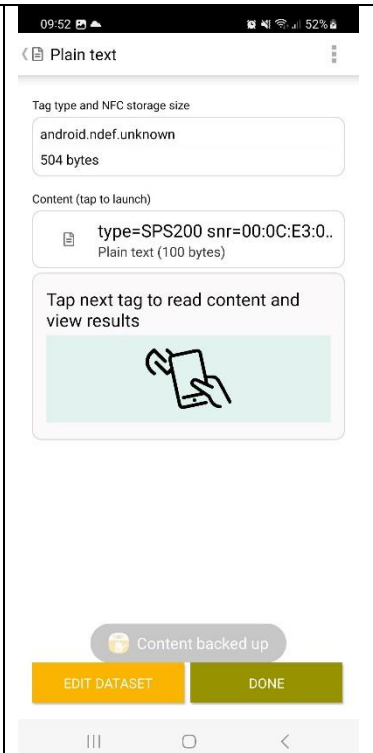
09:52
52%

Plain text

Tag type and NFC storage size
android.ndef.unknown
504 bytes

Content (tap to launch)
type=SPS200 snr=00:0C:E3:0..
Plain text (100 bytes)

Tap next tag to read content and view results

Content backed up

EDIT DATASET
DONE